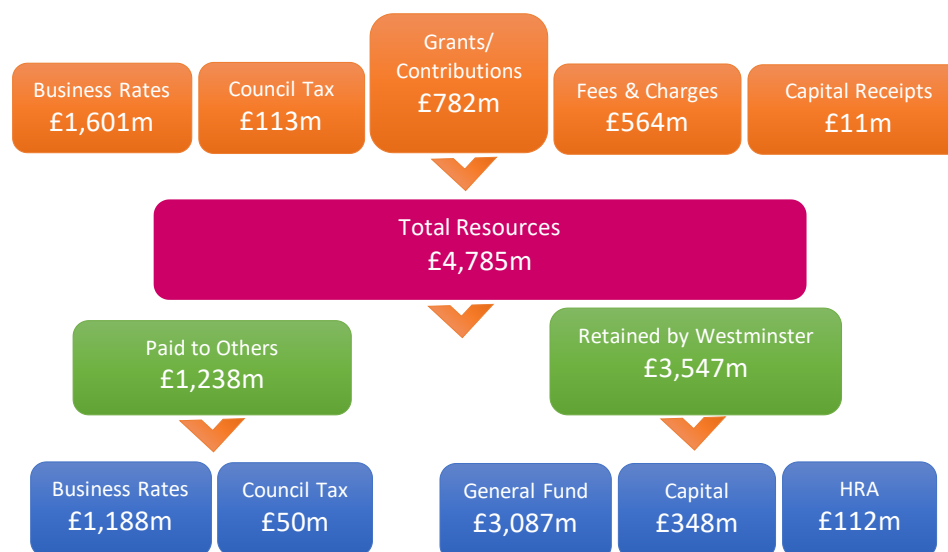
Business Rates
£1,601m

Council Tax
£113m

Grants/
Contributions
£782m

Fees & Charges
£564m

Capital Receipts
£11m

Total Resources
£4,785m

Paid to Others
£1,238m

Retained by Westminster
£3,547m

Business Rates
£1,188m

Council Tax
£50m

General Fund
£3,087m

Capital
£348m

HRA
£112m